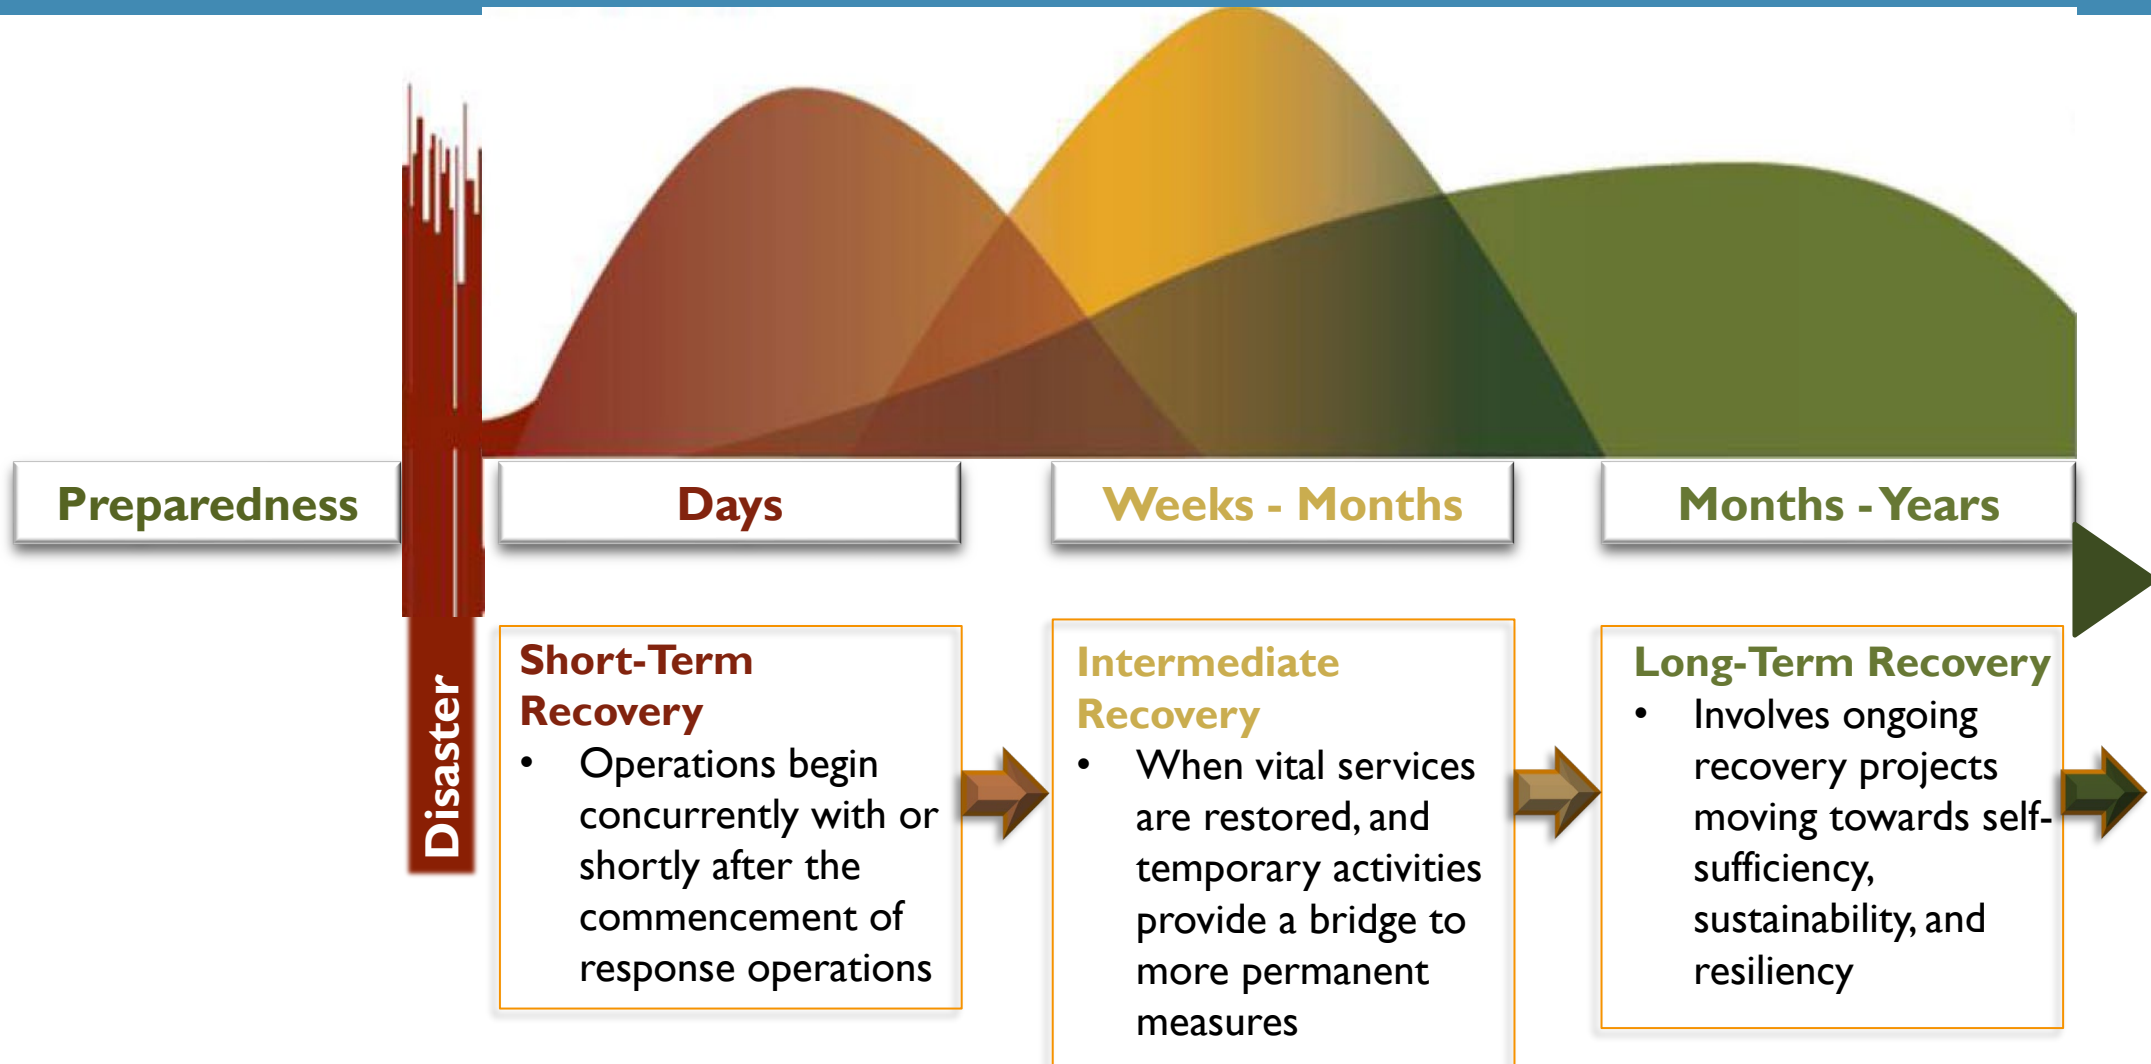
Preparedness

Disaster

Days

Weeks - Months

Months - Years

Short-Term Recovery

• Operations begin concurrently with or shortly after the commencement of response operations

Intermediate Recovery

• When vital services are restored, and temporary activities provide a bridge to more permanent measures

Long-Term Recovery

• Involves ongoing recovery projects moving towards self-sufficiency, sustainability, and resiliency